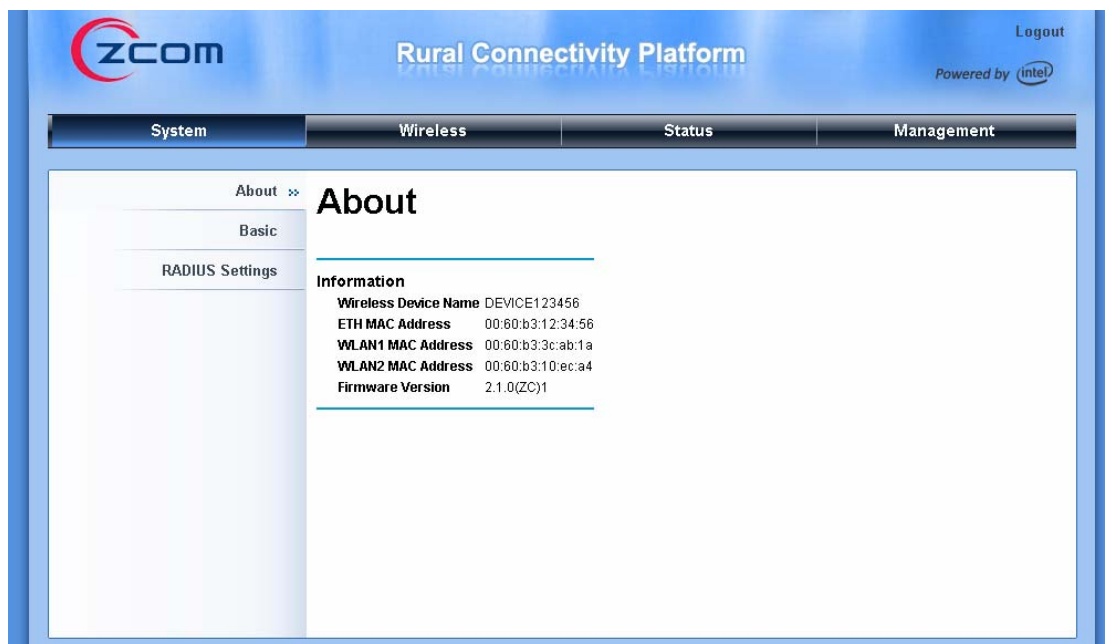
zcom

Rural Connectivity Platform

Logout

Powered by intel

System | Wireless | Status | Management

About »
Basic
RADIUS Settings

About

Information

| | |
|---|---|
| Wireless Device Name | DEVICE123456 |
| ETH MAC Address | 00:60:b3:12:34:56 |
| WLAN1 MAC Address | 00:60:b3:3c:ab:1a |
| WLAN2 MAC Address | 00:60:b3:10:ec:a4 |
| Firmware Version | 2.1.0(ZC)1 |